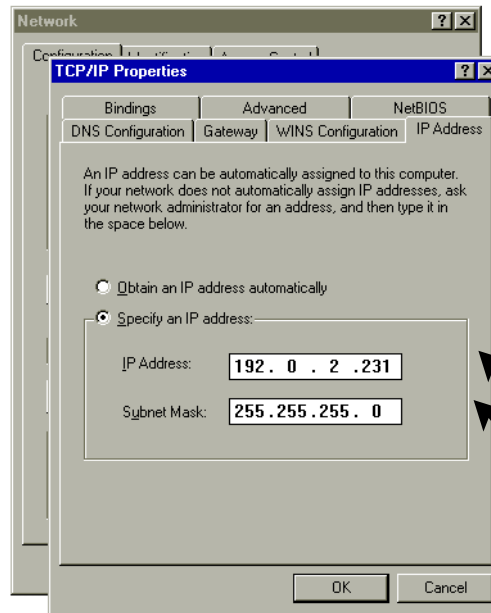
Network
?
X
Configuration
Identification
Access Control
TCP/IP Properties
?
X
Bindings
Advanced
NetBIOS
DNS Configuration
Gateway
WINS Configuration
IP Address

An IP address can be automatically assigned to this computer. If your network does not automatically assign IP addresses, ask your network administrator for an address, and then type it in the space below.

Obtain an IP address automatically
Specify an IP address:
IP Address: 192. 0 . 2 .231
Subnet Mask: 255.255.255. 0

OK
Cancel